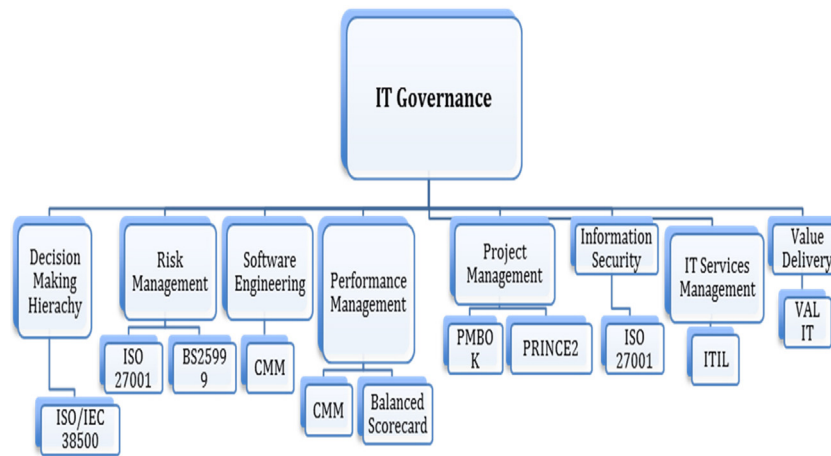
IT Governance

Decision Making Hierachy

ISO/IEC 38500

Risk Management

ISO 27001

BS25999

Software Engineering

CMM

Performance Management

CMM

Balanced Scorecard

Project Management

PMBOK

PRINCE2

Information Security

ISO 27001

IT Services Management

ITIL

Value Delivery

VAL IT